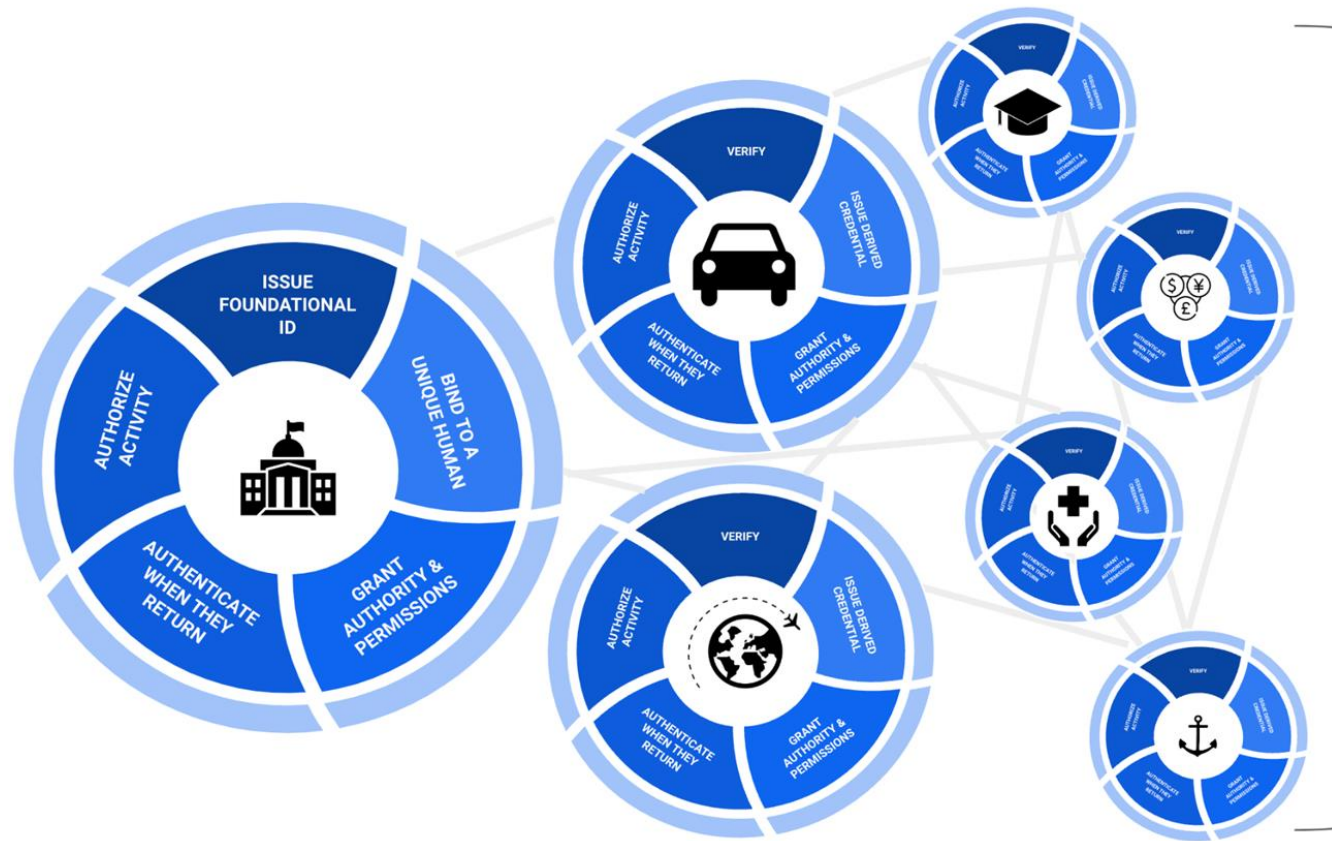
ISSUE FOUNDATIONAL ID

BIND TO A UNIQUE HUMAN

GRANT AUTHORITY & PERMISSIONS

AUTHENTICATE WHEN THEY RETURN

AUTHORIZE ACTIVITY

VERIFY

ISSUE DERIVED CREDENTIAL

GRANT AUTHORITY & PERMISSIONS

AUTHENTICATE WHEN THEY RETURN

AUTHORIZE ACTIVITY

VERIFY

ISSUE DERIVED CREDENTIAL

GRANT AUTHORITY & PERMISSIONS

AUTHENTICATE WHEN THEY RETURN

AUTHORIZE ACTIVITY

VERIFY

ISSUE DERIVED CREDENTIAL

GRANT AUTHORITY & PERMISSIONS

AUTHENTICATE WHEN THEY RETURN

AUTHORIZE ACTIVITY

VERIFY

ISSUE DERIVED CREDENTIAL

GRANT AUTHORITY & PERMISSIONS

AUTHENTICATE WHEN THEY RETURN

AUTHORIZE ACTIVITY

$ ¥ £

VERIFY

ISSUE DERIVED CREDENTIAL

GRANT AUTHORITY & PERMISSIONS

AUTHENTICATE WHEN THEY RETURN

AUTHORIZE ACTIVITY

VERIFY

ISSUE DERIVED CREDENTIAL

GRANT AUTHORITY & PERMISSIONS

AUTHENTICATE WHEN THEY RETURN

AUTHORIZE ACTIVITY